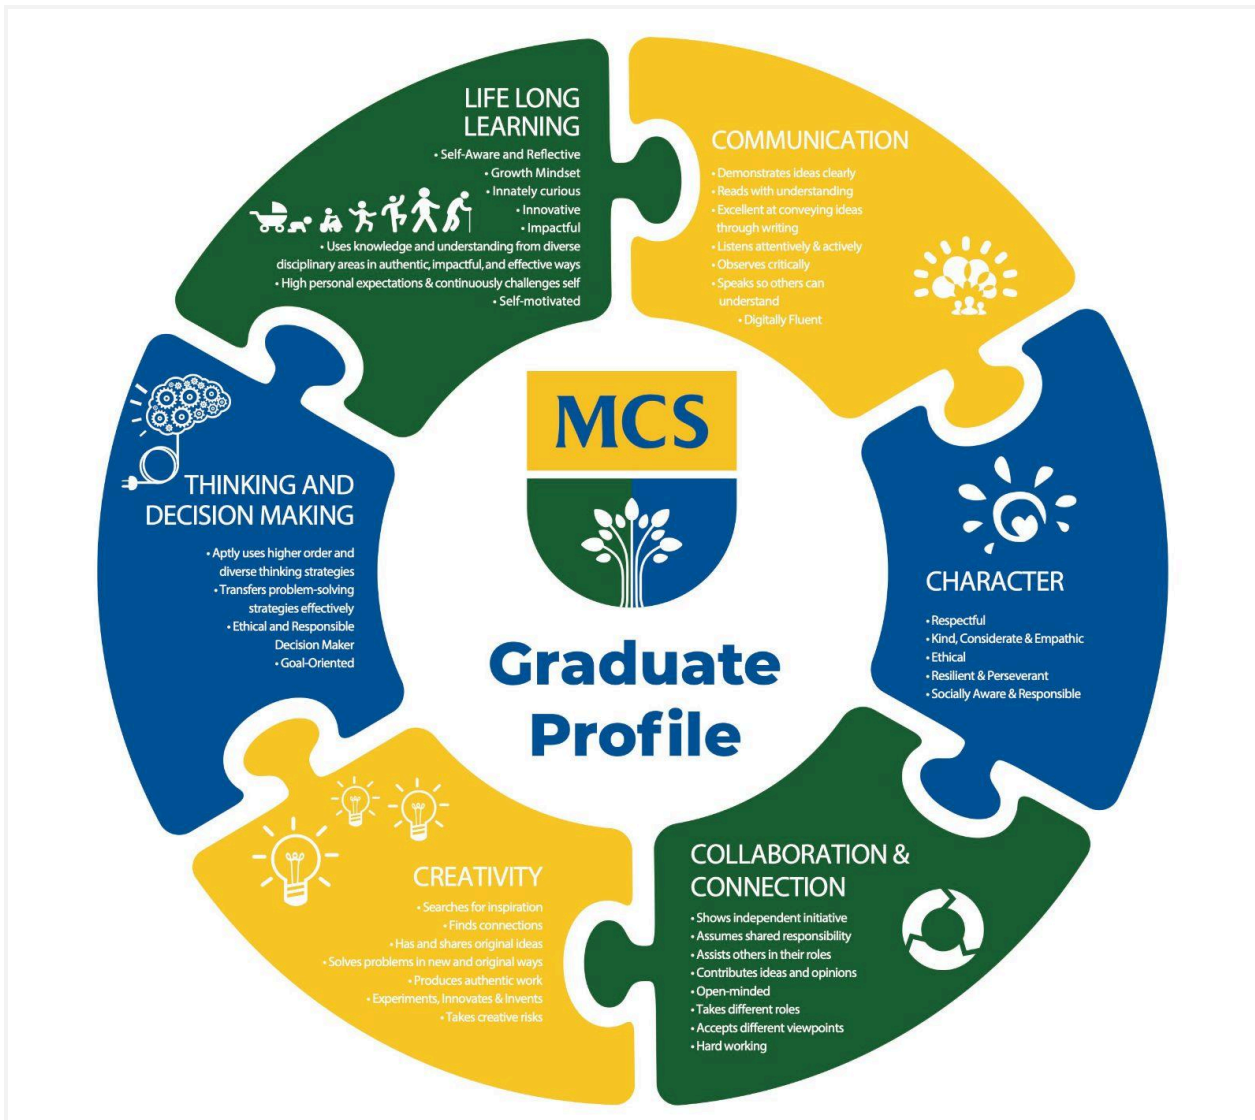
LIFE LONG LEARNING
• Self-Aware and Reflective
• Growth Mindset
• Innately curious
• Innovative
• Impactful
• Uses knowledge and understanding from diverse disciplinary areas in authentic, impactful, and effective ways
• High personal expectations & continuously challenges self
• Self-motivated

COMMUNICATION
• Demonstrates ideas clearly
• Reads with understanding
• Excellent at conveying ideas through writing
• Listens attentively & actively
• Observes critically
• Speaks so others can understand
• Digitally Fluent

THINKING AND DECISION MAKING
• Aptly uses higher order and diverse thinking strategies
• Transfers problem-solving strategies effectively
• Ethical and Responsible Decision Maker
• Goal-Oriented

MCS

Graduate Profile

CHARACTER
• Respectful
• Kind, Considerate & Empathic
• Ethical
• Resilient & Perseverant
• Socially Aware & Responsible

CREATIVITY
• Searches for inspiration
• Finds connections
• Has and shares original ideas
• Solves problems in new and original ways
• Produces authentic work
• Experiments, Innovates & Invents
• Takes creative risks

COLLABORATION & CONNECTION
• Shows independent initiative
• Assumes shared responsibility
• Assists others in their roles
• Contributes ideas and opinions
• Open-minded
• Takes different roles
• Accepts different viewpoints
• Hard working